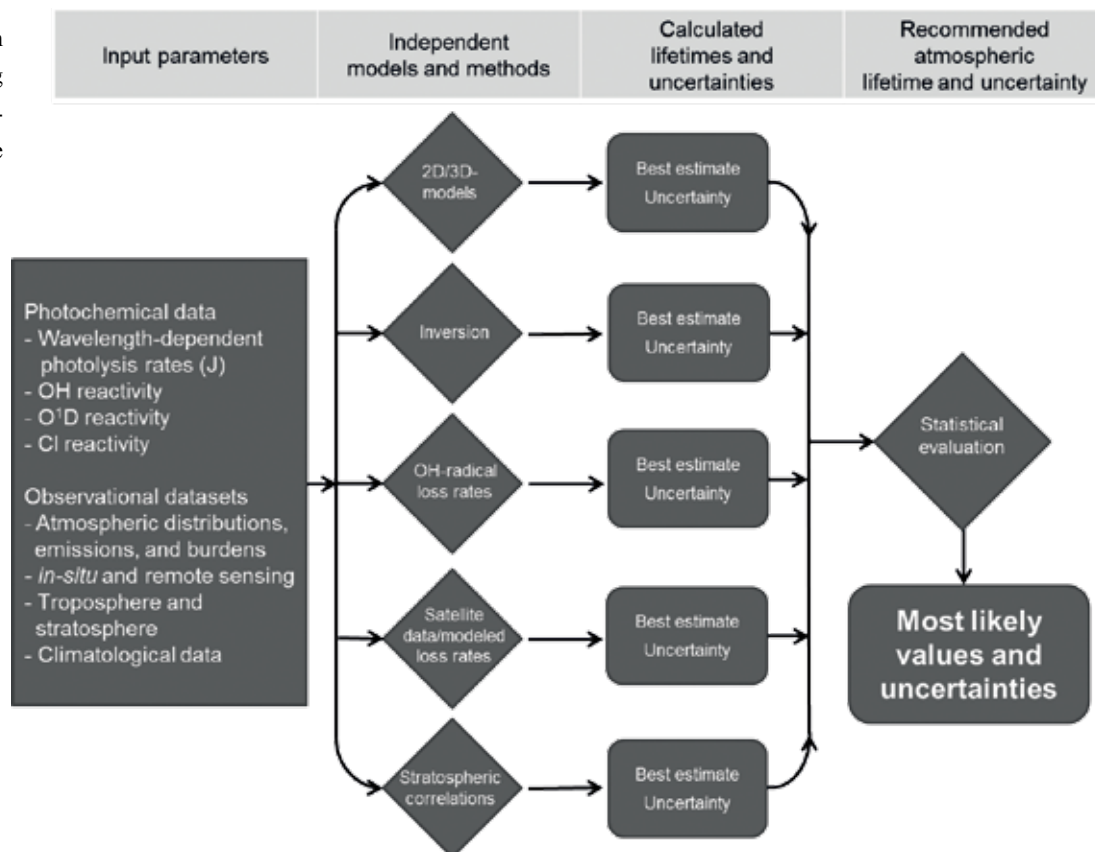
n
g
-
e

Input parameters | Independent models and methods | Calculated lifetimes and uncertainties | Recommended atmospheric lifetime and uncertainty

Photochemical data
- Wavelength-dependent photolysis rates (J)
- OH reactivity
- O$^1$D reactivity
- Cl reactivity

Observational datasets
- Atmospheric distributions, emissions, and burdens
- *in-situ* and remote sensing
- Troposphere and stratosphere
- Climatological data

2D/3D-models

Best estimate
Uncertainty

Inversion

Best estimate
Uncertainty

OH-radical loss rates

Best estimate
Uncertainty

Satellite data/modeled loss rates

Best estimate
Uncertainty

Stratospheric correlations

Best estimate
Uncertainty

Statistical evaluation

Most likely values and uncertainties